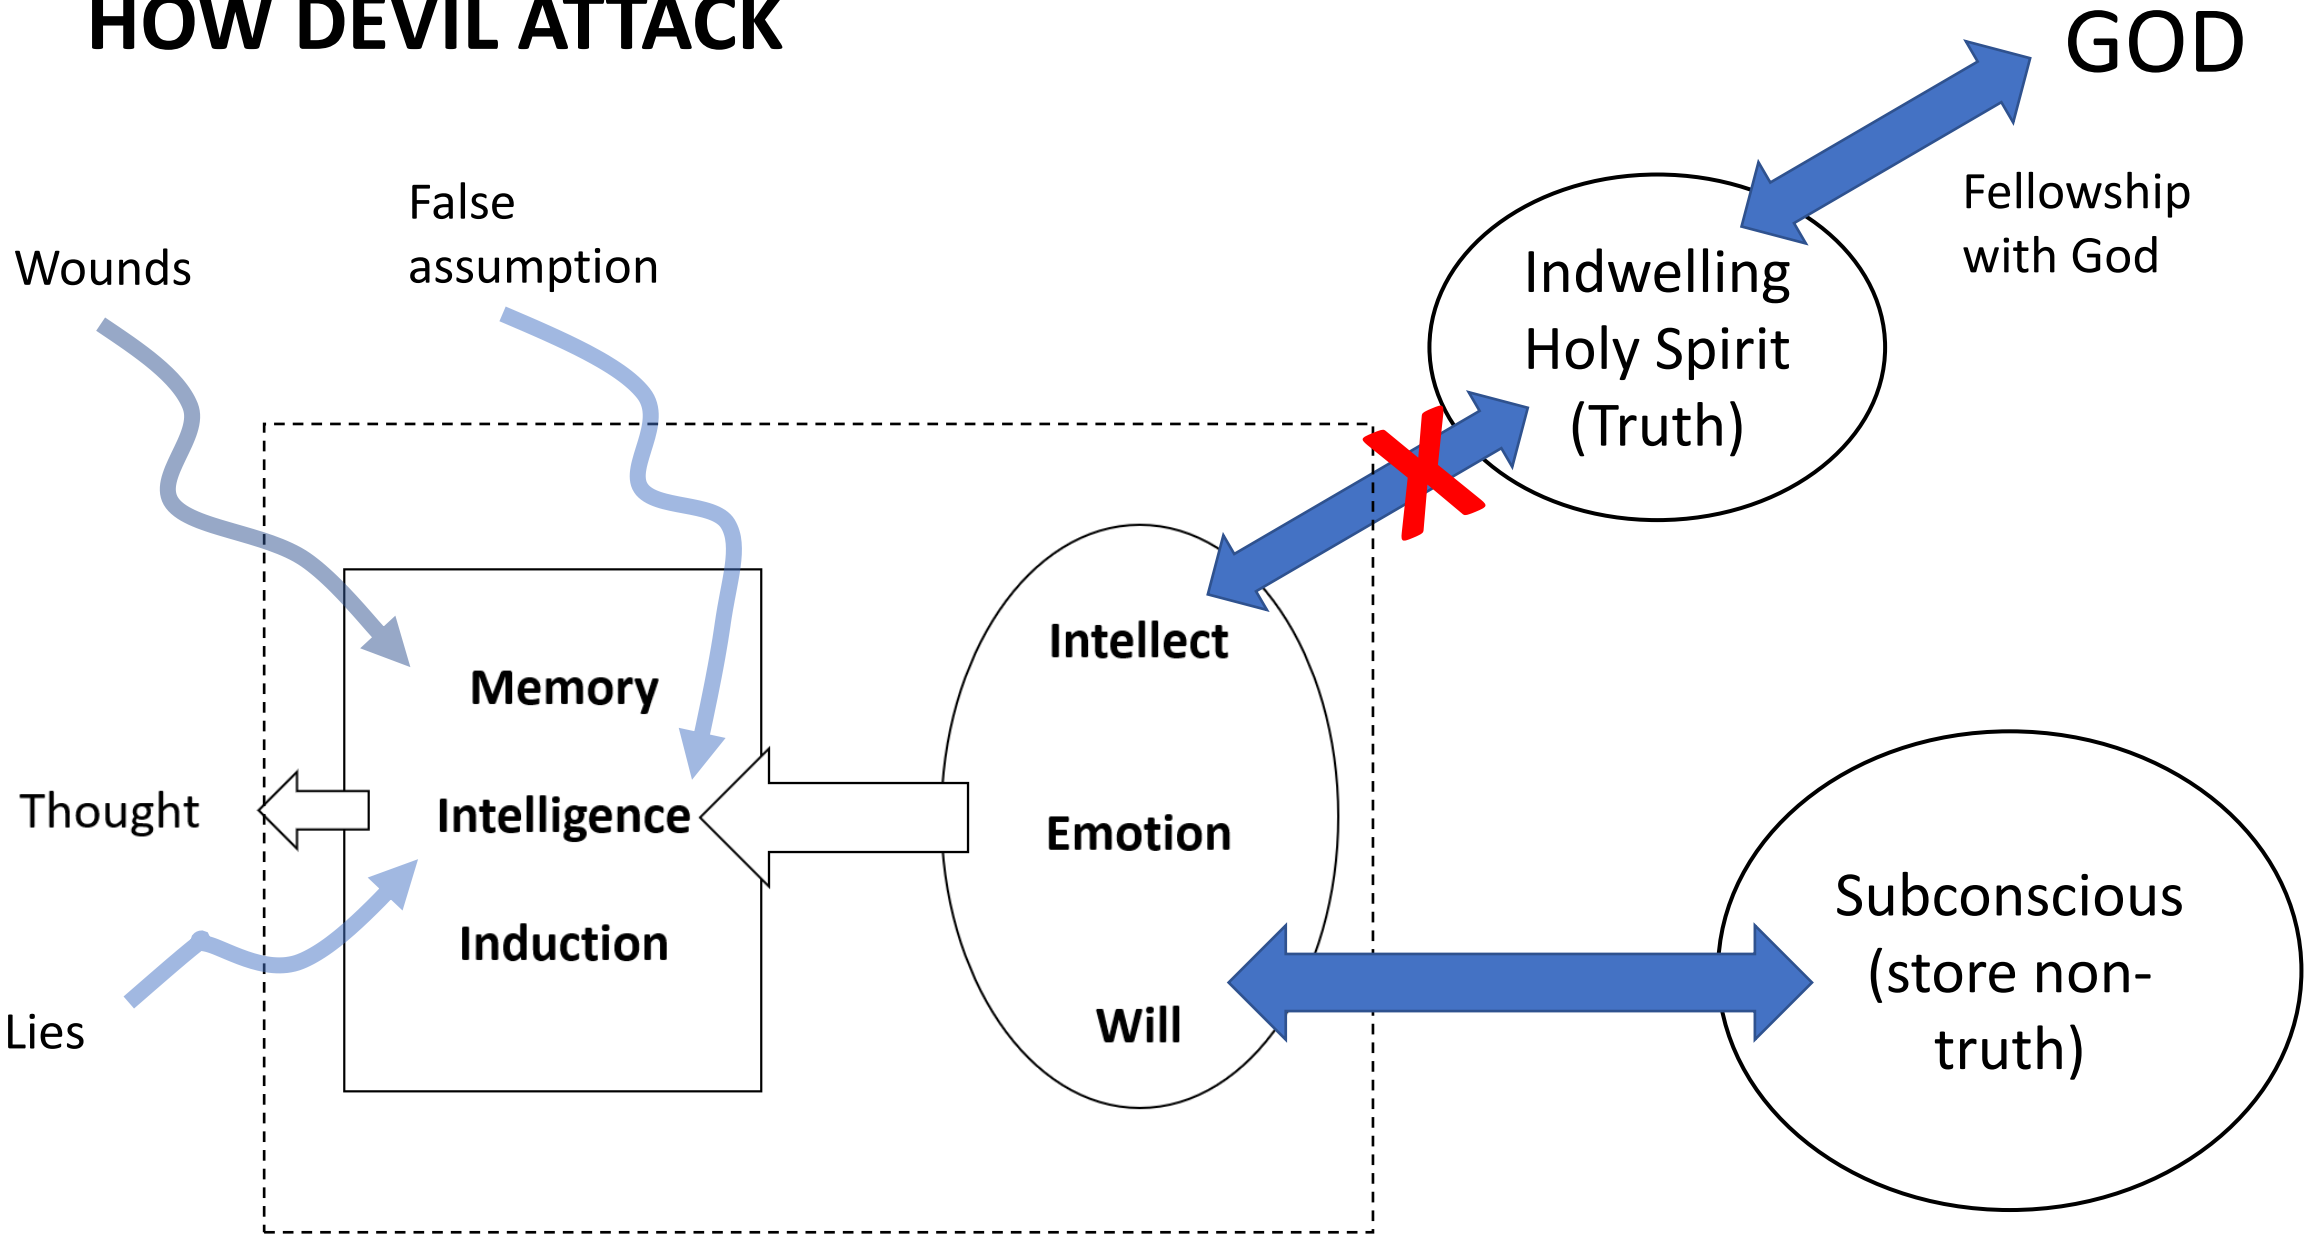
HOW DEVIL ATTACK

GOD

Fellowship with God

Indwelling Holy Spirit (Truth)

Wounds

False assumption

Memory

Intelligence

Induction

Thought

Lies

Intellect

Emotion

Will

Subconscious (store non-truth)